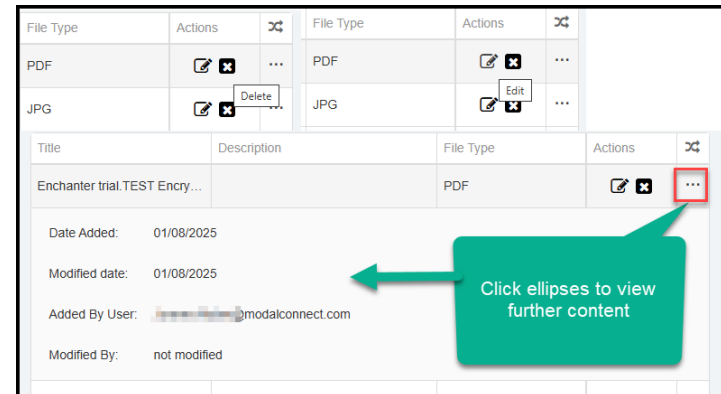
| File Type | Actions | |
|---|---|---|
| PDF | | ··· |
| JPG | Delete | ··· |

| File Type | Actions | |
|---|---|---|
| PDF | | ··· |
| JPG | Edit | ··· |

| Title | Description | File Type | Actions | |
|---|---|---|---|---|
| Enchanter trial.TEST Encry... | | PDF | | ··· |

Date Added: 01/08/2025

Modified date: 01/08/2025

Added By User: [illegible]@modalconnect.com

Modified By: not modified

Click ellipses to view further content